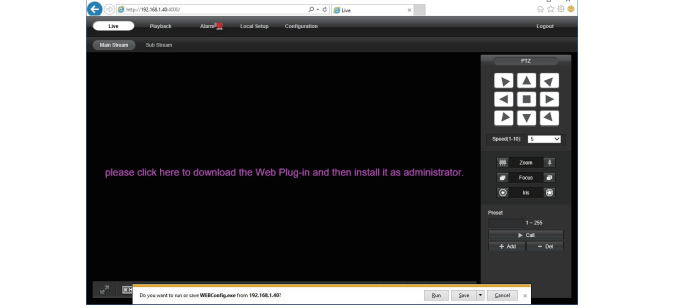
http://192.168.1.40:6000/
Live

Live
Playback
Alarm
Local Setup
Configuration
Logout

Main Stream
Sub Stream

please click here to download the Web Plug-in and then install it as administrator.

PTZ
Speed(1-10)
5
Zoom
Focus
Iris

Preset
1 ~ 255
Call
Add
Del

Do you want to run or save WEBConfig.exe from 192.168.1.40?
Run
Save
Cancel